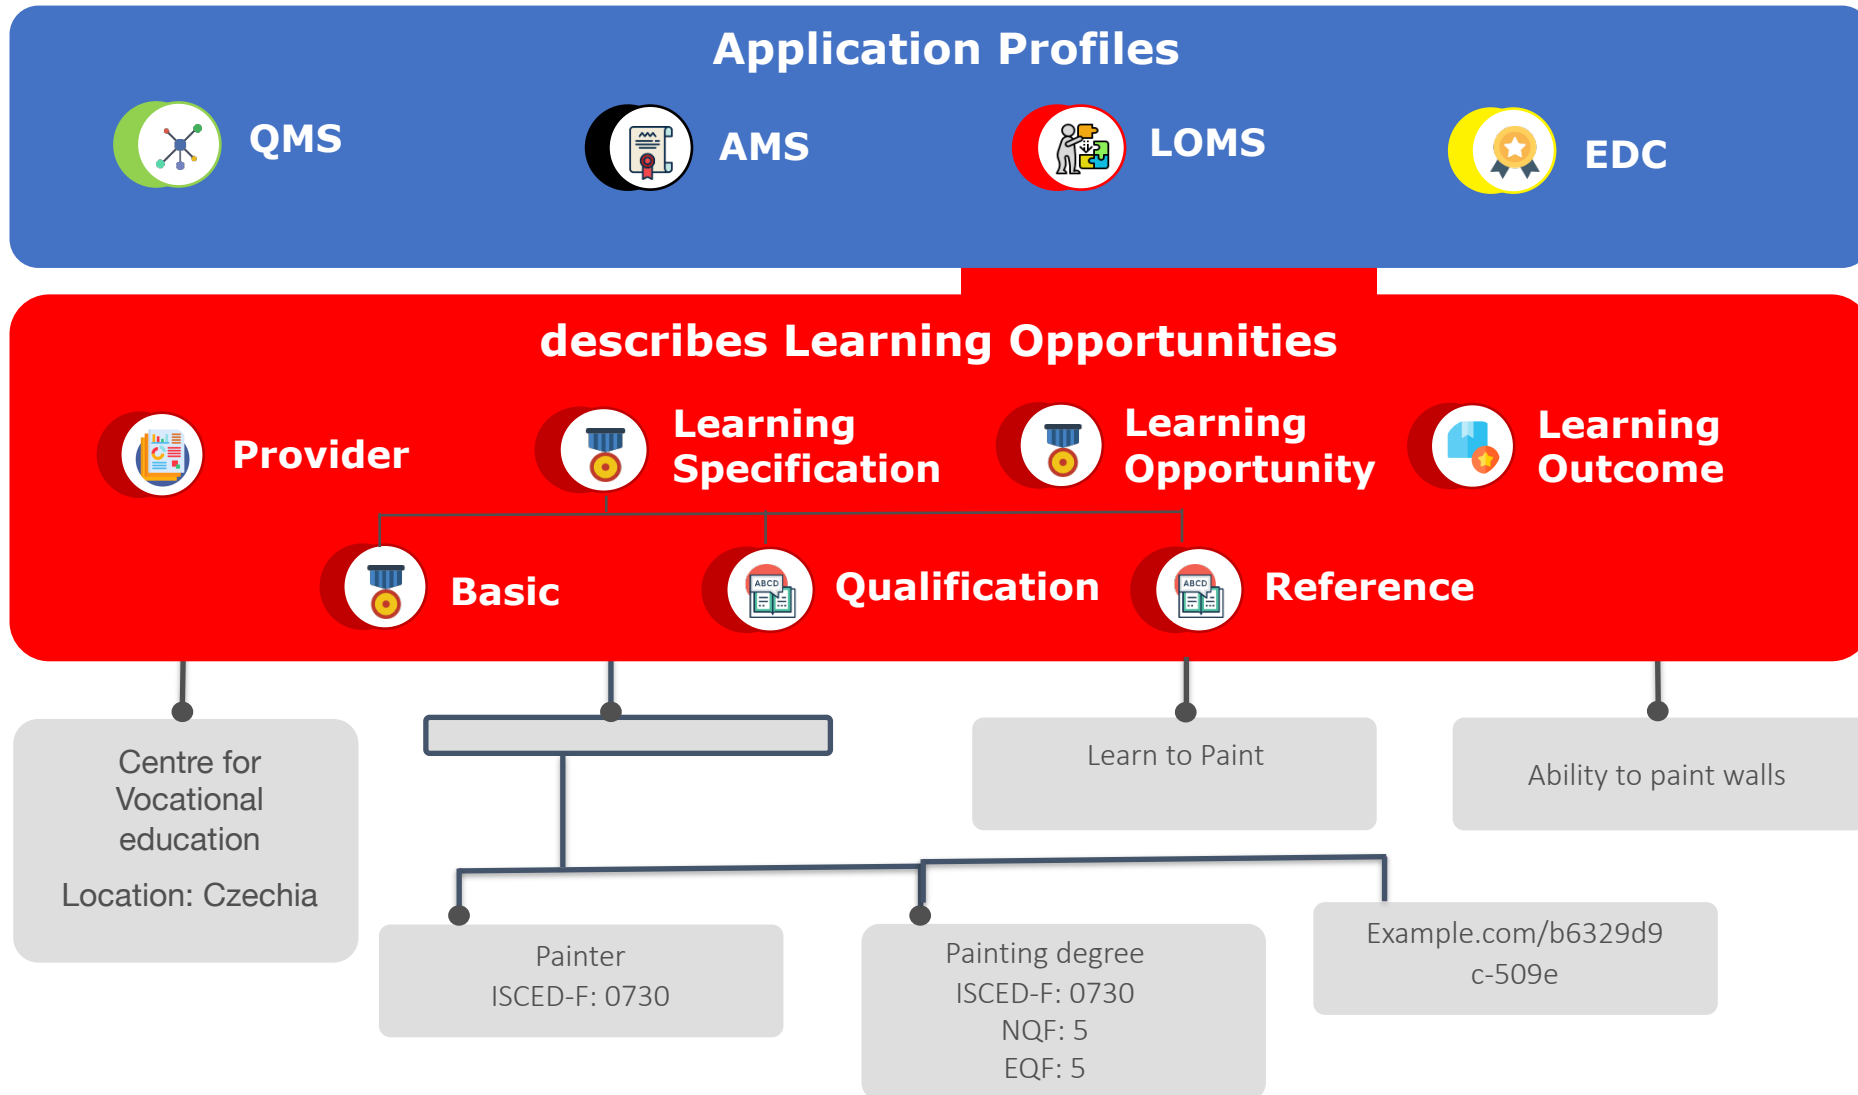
Application Profiles

QMS

AMS

LOMS

EDC

describes Learning Opportunities

Provider

Learning Specification

Learning Opportunity

Learning Outcome

Basic

ABCD

Qualification

ABCD

Reference

Centre for Vocational education

Location: Czechia

Learn to Paint

Ability to paint walls

Painter
ISCED-F: 0730

Painting degree
ISCED-F: 0730
NQF: 5
EQF: 5

Example.com/b6329d9c-509e